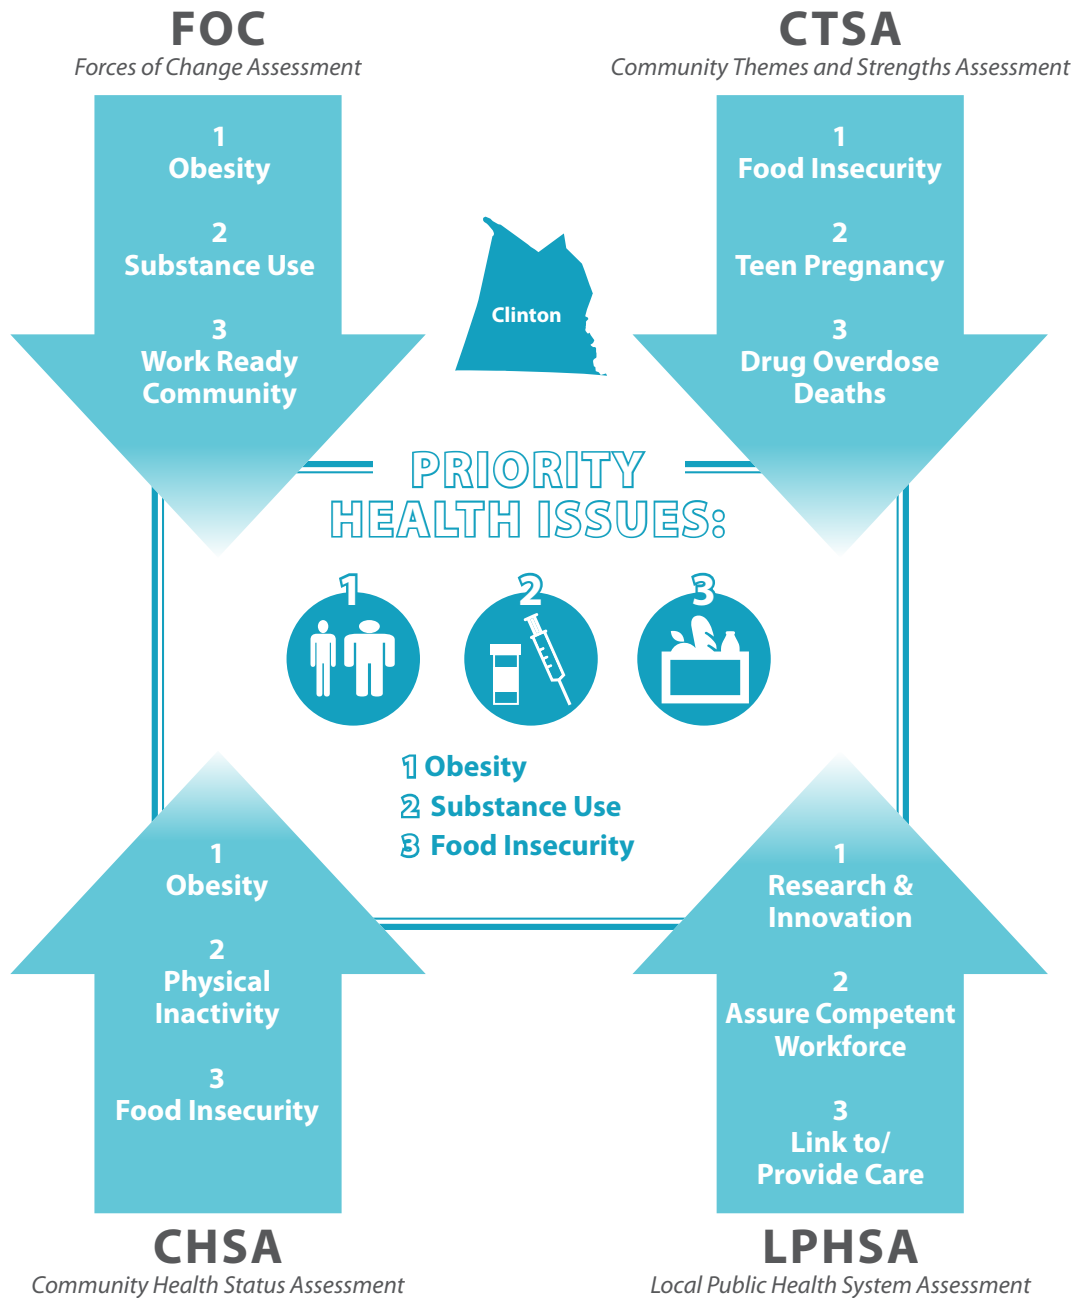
FOC
Forces of Change Assessment

1
Obesity

2
Substance Use

3
Work Ready Community

CTSA
Community Themes and Strengths Assessment

1
Food Insecurity

2
Teen Pregnancy

3
Drug Overdose Deaths

Clinton

PRIORITY HEALTH ISSUES:

1

2

3

1 Obesity
2 Substance Use
3 Food Insecurity

1
Obesity

2
Physical Inactivity

3
Food Insecurity

CHSA
Community Health Status Assessment

1
Research & Innovation

2
Assure Competent Workforce

3
Link to/ Provide Care

LPHSA
Local Public Health System Assessment